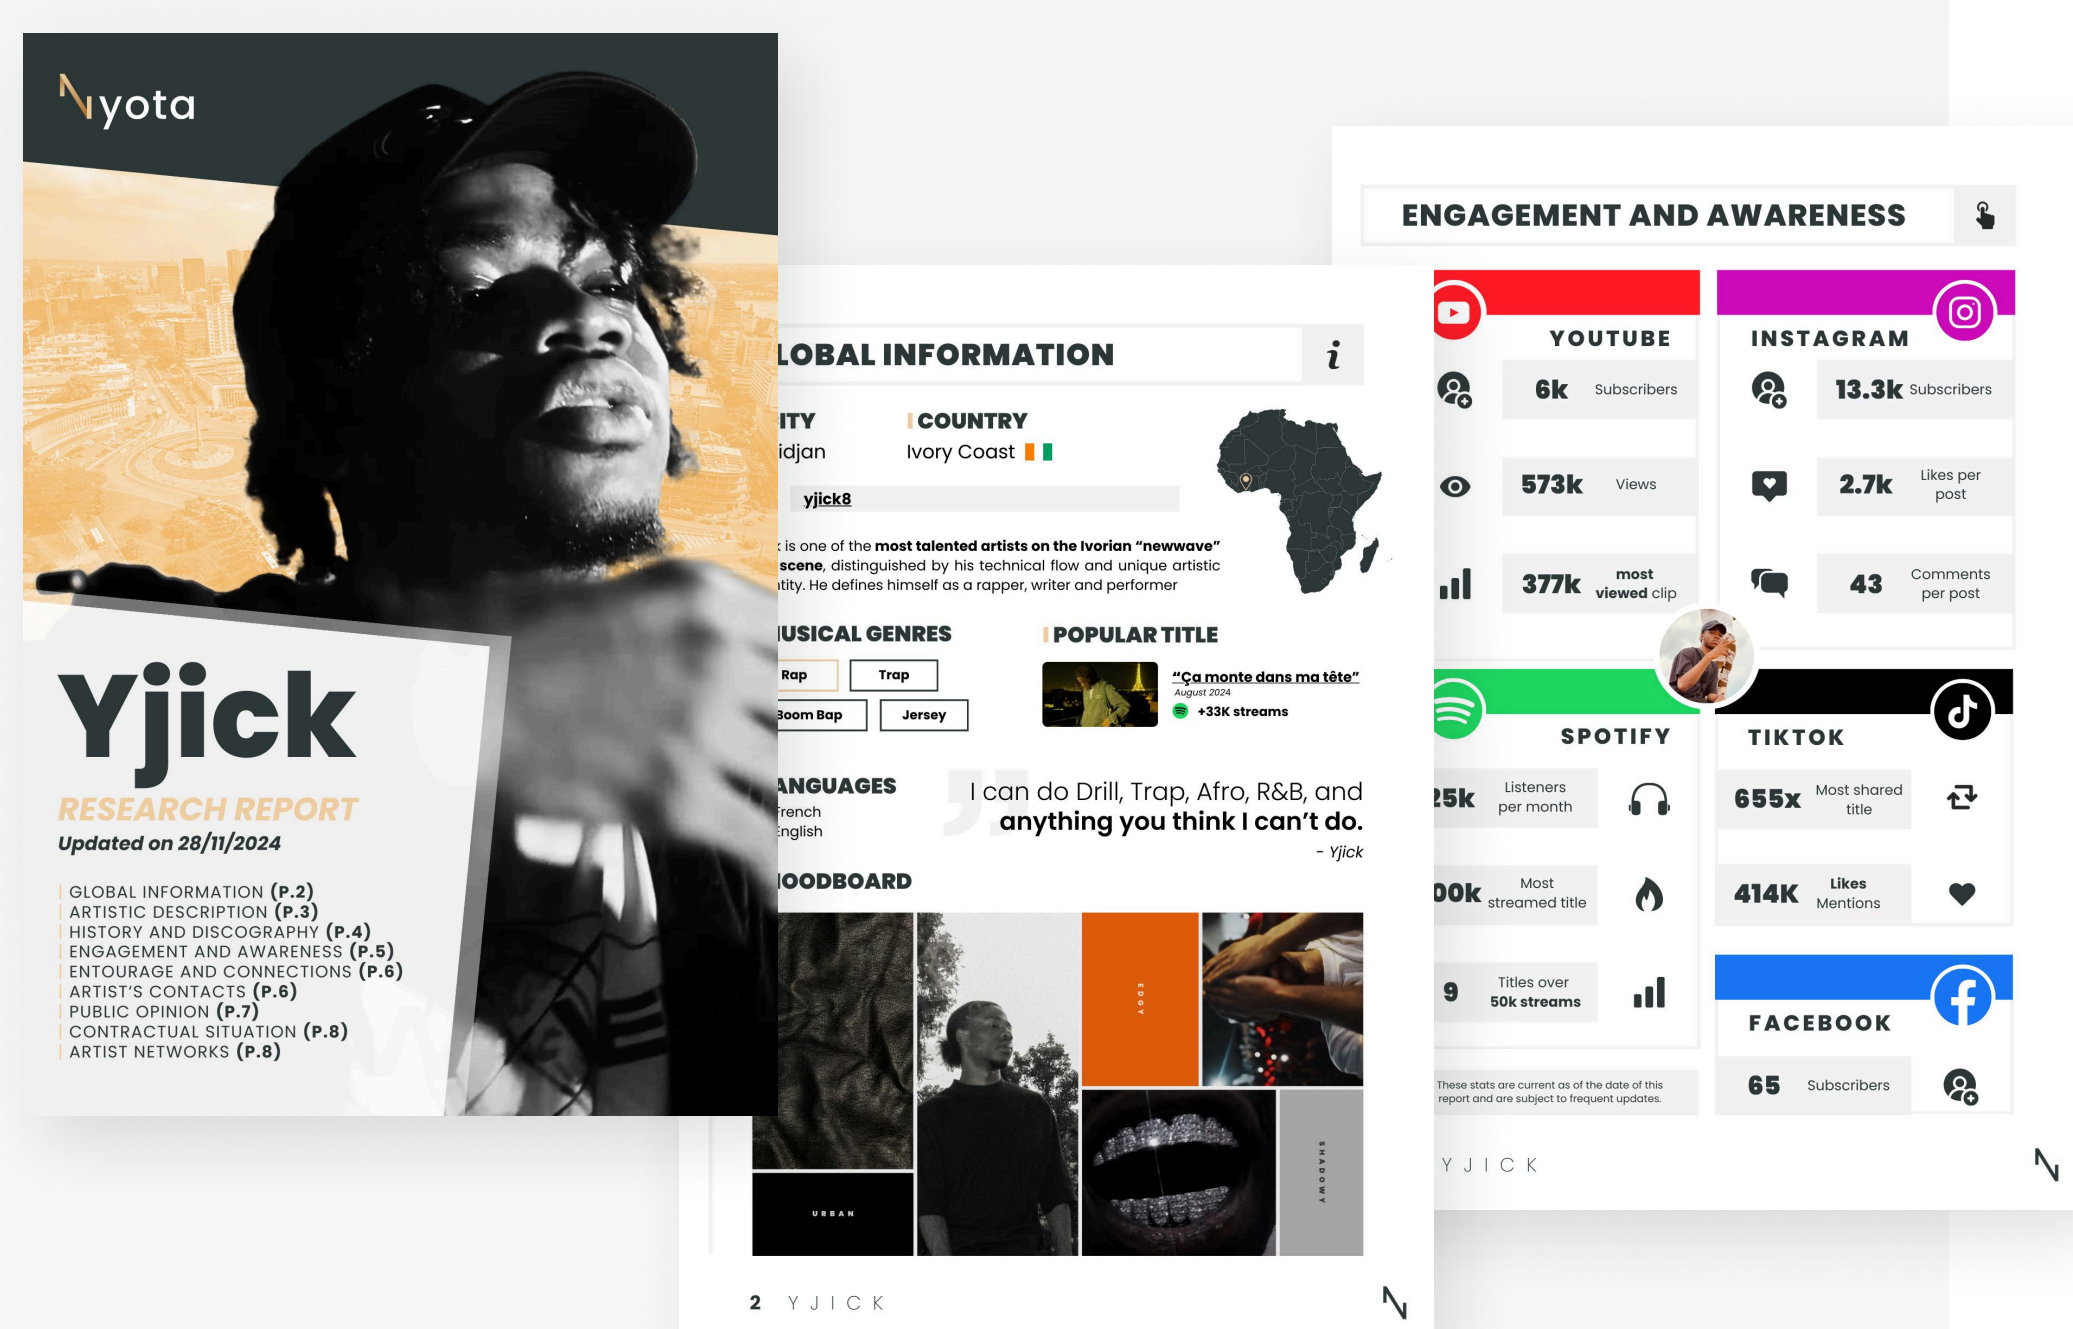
Nyota

Yjick
RESEARCH REPORT
Updated on 28/11/2024

GLOBAL INFORMATION (P.2)
ARTISTIC DESCRIPTION (P.3)
HISTORY AND DISCOGRAPHY (P.4)
ENGAGEMENT AND AWARENESS (P.5)
ENTOURAGE AND CONNECTIONS (P.6)
ARTIST'S CONTACTS (P.6)
PUBLIC OPINION (P.7)
CONTRACTUAL SITUATION (P.8)
ARTIST NETWORKS (P.8)

LOBAL INFORMATION

ITY
idjan

COUNTRY
Ivory Coast

yjick8

is one of the most talented artists on the Ivorian "newwave" scene, distinguished by his technical flow and unique artistic tity. He defines himself as a rapper, writer and performer

USICAL GENRES
Rap
Trap
Boom Bap
Jersey

POPULAR TITLE
"Ça monte dans ma tête"
August 2024
+33K streams

ANGUAGES
rench
nglish

I can do Drill, Trap, Afro, R&B, and anything you think I can't do.
- Yjick

OODBOARD

EDGY
URBAN
SHADOWY

2 YJICK

ENGAGEMENT AND AWARENESS

YOUTUBE
6k Subscribers
573k Views
377k most viewed clip

INSTAGRAM
13.3k Subscribers
2.7k Likes per post
43 Comments per post

SPOTIFY
25k Listeners per month
00k Most streamed title
9 Titles over 50k streams

TIKTOK
655x Most shared title
414K Likes Mentions

FACEBOOK
65 Subscribers

These stats are current as of the date of this report and are subject to frequent updates.

YJICK